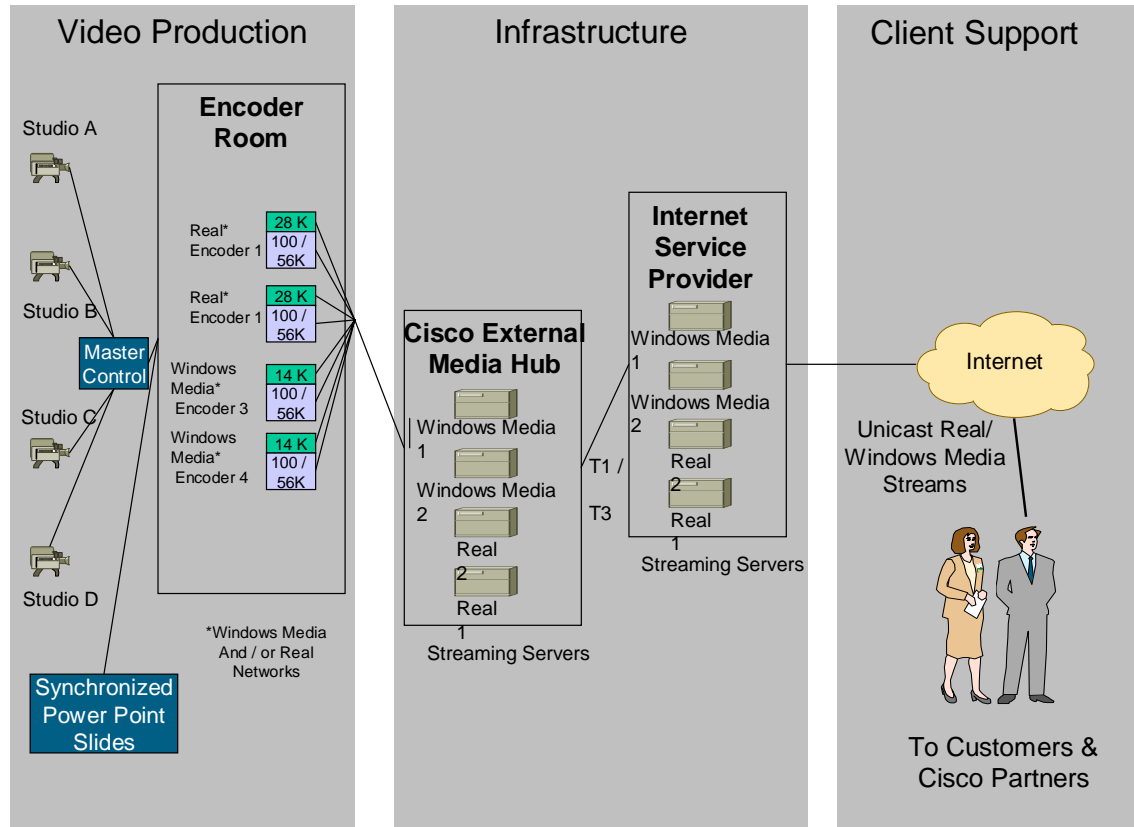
Video Production

Studio A

Studio B

Master Control

Studio C

Studio D

Synchronized Power Point Slides

Encoder Room

Real* Encoder 1

28 K

100 / 56K

Real* Encoder 1

28 K

100 / 56K

Windows Media* Encoder 3

14 K

100 / 56K

Windows Media* Encoder 4

14 K

100 / 56K

*Windows Media And / or Real Networks

Infrastructure

Cisco External Media Hub

Windows Media 1

Windows Media 2

Real 2

Real 1

Streaming Servers

T1 / T3

Internet Service Provider

Windows Media 1

Windows Media 2

Real 2

Real 1

Streaming Servers

Client Support

Internet

Unicast Real/ Windows Media Streams

To Customers & Cisco Partners